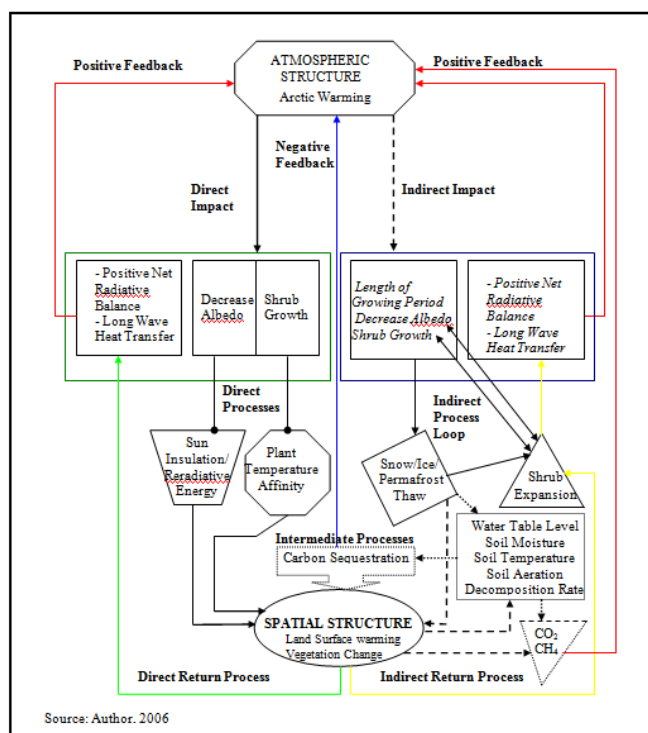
ATMOSPHERIC STRUCTURE
Arctic Warming

Positive Feedback

Positive Feedback

Negative Feedback

Direct Impact

Indirect Impact

- Positive Net Radiative Balance
- Long Wave Heat Transfer

Decrease Albedo

Shrub Growth

Length of Growing Period
Decrease Albedo
Shrub Growth

- Positive Net Radiative Balance
- Long Wave Heat Transfer

Direct Processes

Indirect Process Loop

Sun Insulation/ Reradiative Energy

Plant Temperature Affinity

Snow/Ice/ Permafrost Thaw

Shrub Expansion

Intermediate Processes

Carbon Sequestration

Water Table Level
Soil Moisture
Soil Temperature
Soil Aeration
Decomposition Rate

SPATIAL STRUCTURE
Land Surface warming
Vegetation Change

$CO_2$
$CH_4$

Direct Return Process

Indirect Return Process

Source: Author. 2006